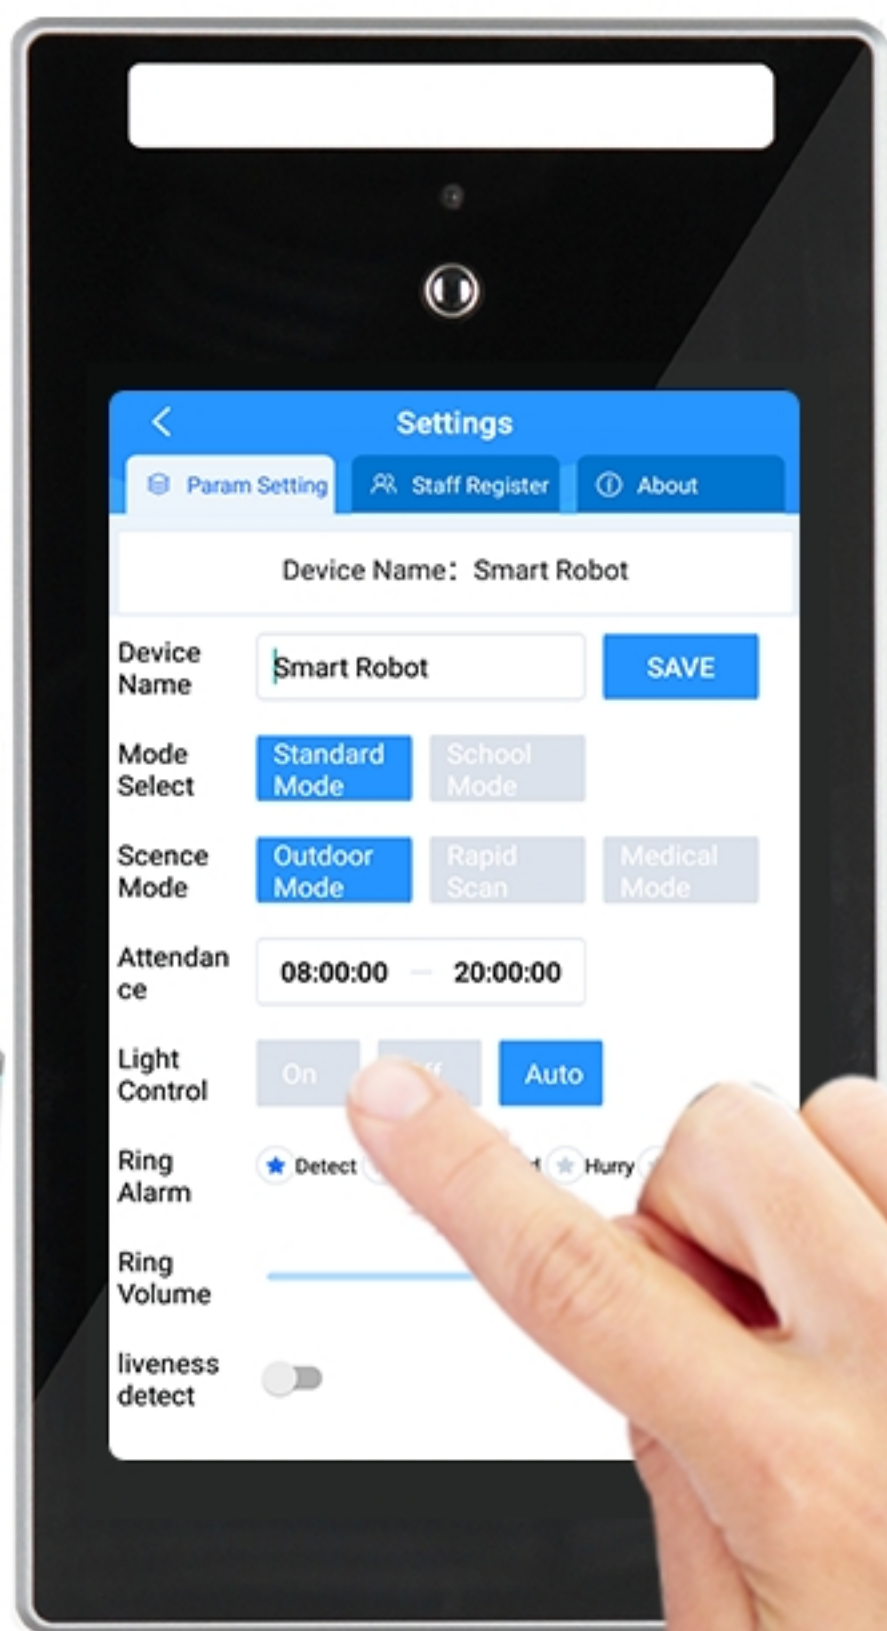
Settings

Param Setting | Staff Register | About

Device Name: Smart Robot

Device Name
Smart Robot
SAVE

Mode Select
Standard Mode
School Mode

Scence Mode
Outdoor Mode
Rapid Scan
Medical Mode

Attendance
08:00:00 — 20:00:00

Light Control
On
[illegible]ff
Auto

Ring Alarm
Detect
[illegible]d
Hurry

Ring Volume

liveness detect